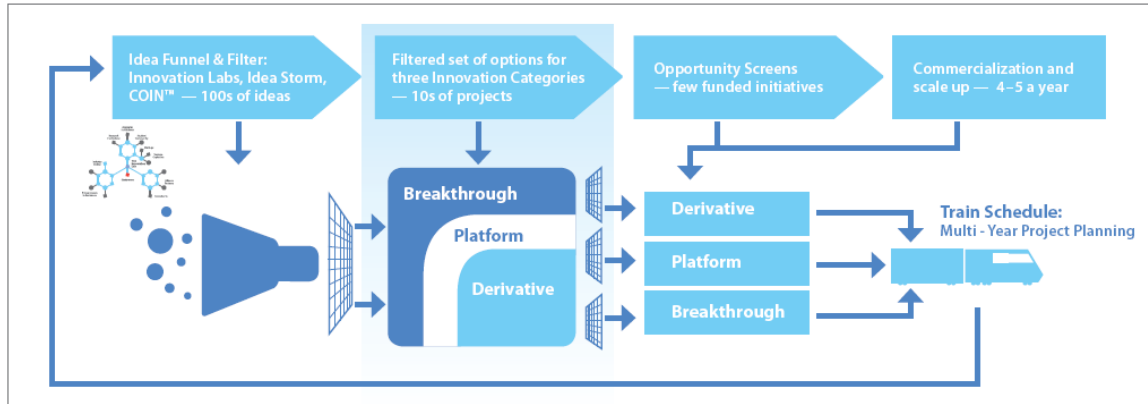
Idea Funnel & Filter: Innovation Labs, Idea Storm, COIN™ — 100s of ideas

Filtered set of options for three Innovation Categories — 10s of projects

Opportunity Screens — few funded initiatives

Commercialization and scale up — 4–5 a year

Breakthrough

Platform

Derivative

Derivative

Platform

Breakthrough

Train Schedule:
Multi - Year Project Planning